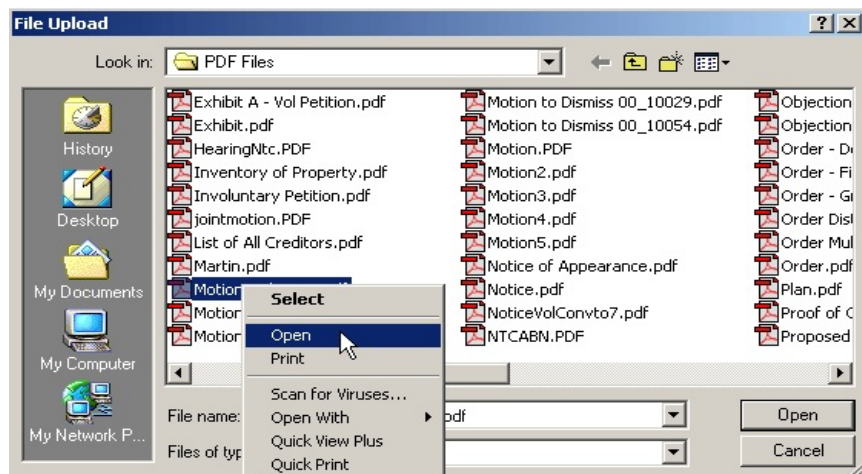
File Upload ? X

Look in: PDF Files

History
Desktop
My Documents
My Computer
My Network P...

Exhibit A - Vol Petition.pdf
Exhibit.pdf
HearingNtc.PDF
Inventory of Property.pdf
Involuntary Petition.pdf
jointmotion.PDF
List of All Creditors.pdf
Martin.pdf
Motion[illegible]
Motion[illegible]
Motion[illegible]

Motion to Dismiss 00_10029.pdf
Motion to Dismiss 00_10054.pdf
Motion.PDF
Motion2.pdf
Motion3.pdf
Motion4.pdf
Motion5.pdf
Notice of Appearance.pdf
Notice.pdf
NoticeVolConvto7.pdf
NTCABN.PDF

Objection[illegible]
Objection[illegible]
Order - D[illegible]
Order - Fi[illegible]
Order - G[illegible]
Order Dis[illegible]
Order Mul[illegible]
Order.pdf
Plan.pdf
Proof of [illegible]
Proposed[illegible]

Select
Open
Print
Scan for Viruses...
Open With
Quick View Plus
Quick Print

File name: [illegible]pdf
Files of typ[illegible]

Open
Cancel